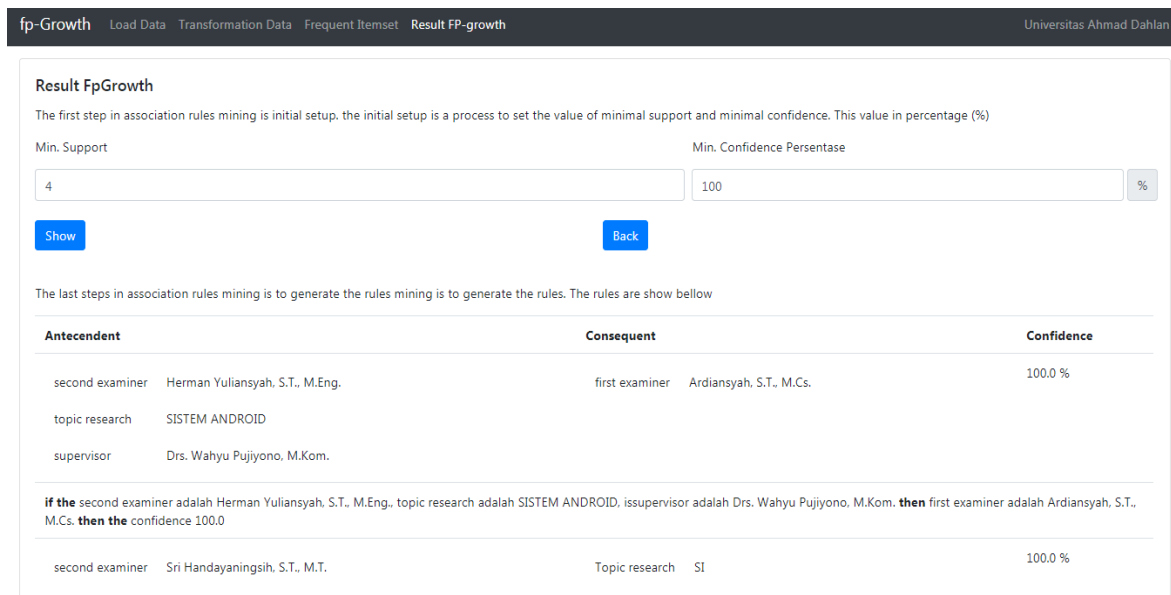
fp-Growth Load Data Transformation Data Frequent Itemset Result FP-growth Universitas Ahmad Dahlan

Result FpGrowth

The first step in association rules mining is initial setup, the initial setup is a process to set the value of minimal support and minimal confidence. This value in percentage (%)

Min. Support

4

Min. Confidence Persentase

100 %

Show

Back

The last steps in association rules mining is to generate the rules mining is to generate the rules. The rules are show bellow

| Antecendent | Consequent | Confidence |
|---|---|---|
| second examiner Herman Yuliansyah, S.T., M.Eng. topic research SISTEM ANDROID supervisor Drs. Wahyu Pujiyono, M.Kom. | first examiner Ardiansyah, S.T., M.Cs. | 100.0 % |

if the second examiner adalah Herman Yuliansyah, S.T., M.Eng., topic research adalah SISTEM ANDROID, issupervisor adalah Drs. Wahyu Pujiyono, M.Kom. then first examiner adalah Ardiansyah, S.T., M.Cs. then the confidence 100.0

| second examiner Sri Handayaningsih, S.T., M.T. | Topic research SI | 100.0 % |